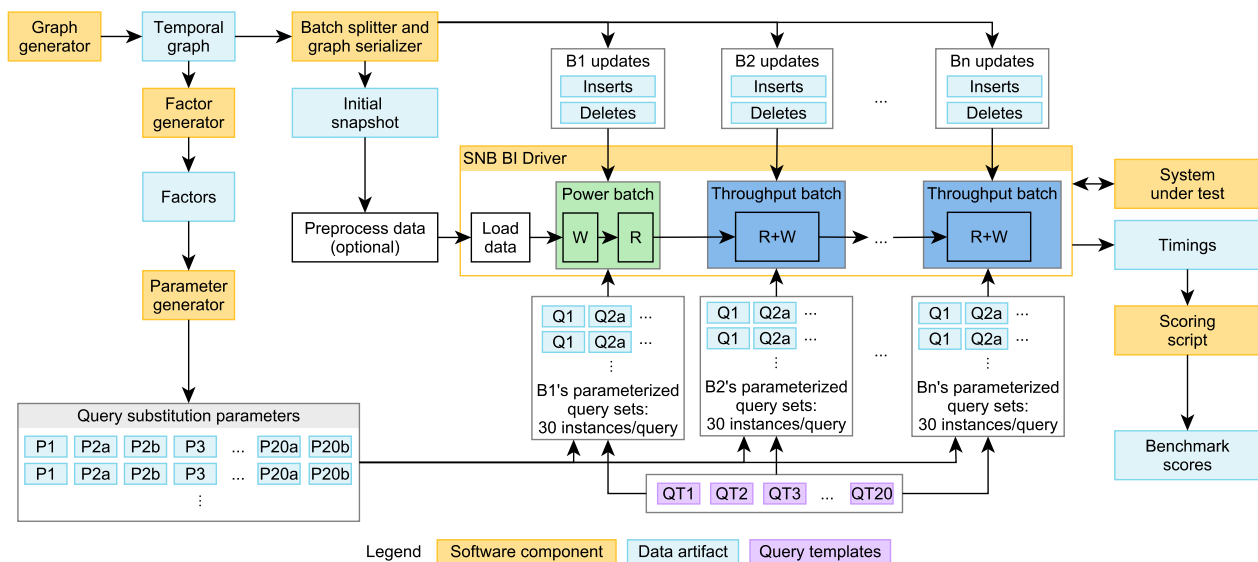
Graph generator
Temporal graph
Batch splitter and graph serializer
Factor generator
Initial snapshot
Factors
Parameter generator
B1 updates
Inserts
Deletes
B2 updates
Inserts
Deletes
...
Bn updates
Inserts
Deletes
SNB BI Driver
Power batch
W
R
Throughput batch
R+W
...
Throughput batch
R+W
System under test
Timings
Scoring script
Benchmark scores
Preprocess data (optional)
Load data
Q1 Q2a ...
Q1 Q2a ...
⋮
B1's parameterized query sets: 30 instances/query
Q1 Q2a ...
Q1 Q2a ...
⋮
B2's parameterized query sets: 30 instances/query
...
Q1 Q2a ...
Q1 Q2a ...
⋮
Bn's parameterized query sets: 30 instances/query
Query substitution parameters
| P1 | P2a | P2b | P3 | ... | P20a | P20b |
|---|---|---|---|---|---|---|
| P1 | P2a | P2b | P3 | ... | P20a | P20b |
⋮
QT1 QT2 QT3 ... QT20
Legend Software component Data artifact Query templates